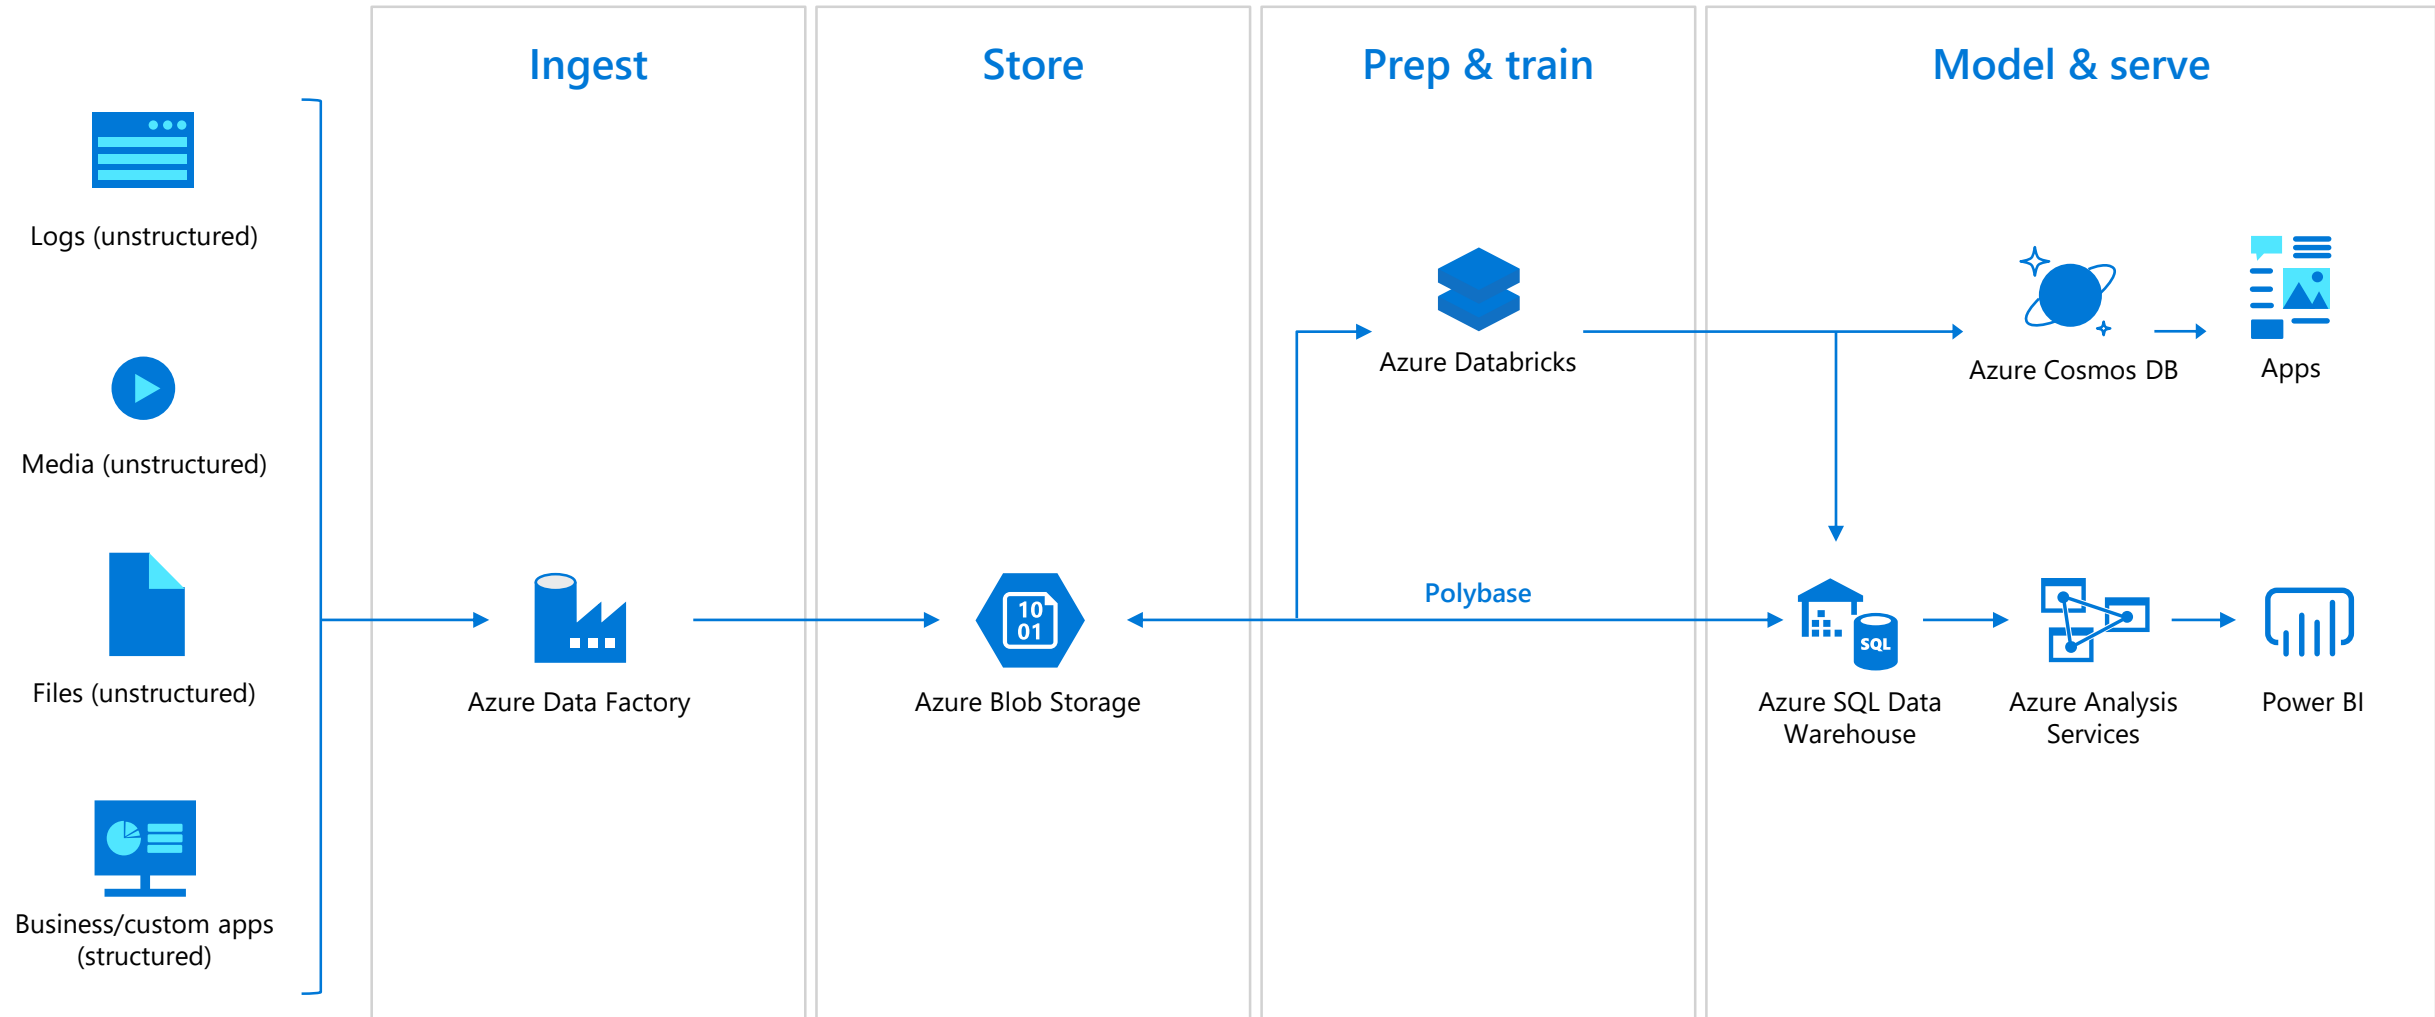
Ingest

Store

Prep & train

Model & serve

Logs (unstructured)

Media (unstructured)

Files (unstructured)

Business/custom apps (structured)

Azure Data Factory

10
01

Azure Blob Storage

Azure Databricks

Polybase

Azure Cosmos DB

Apps

SQL

Azure SQL Data Warehouse

Azure Analysis Services

Power BI